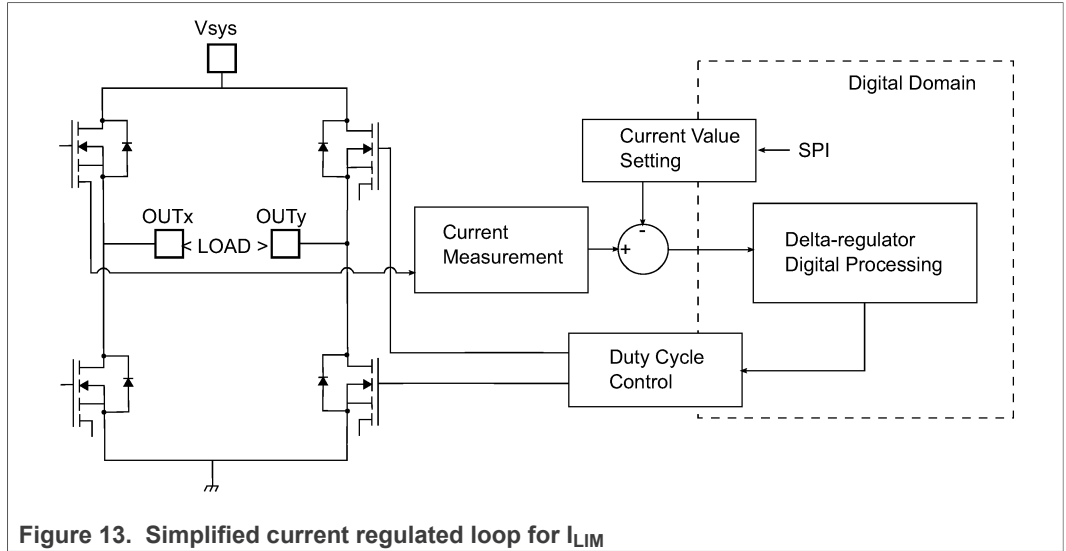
Vsys

Digital Domain

Current Value Setting

SPI

OUTx

OUTy

< LOAD >

Current Measurement

-

+

Delta-regulator Digital Processing

Duty Cycle Control

Figure 13. Simplified current regulated loop for $I_{LIM}$